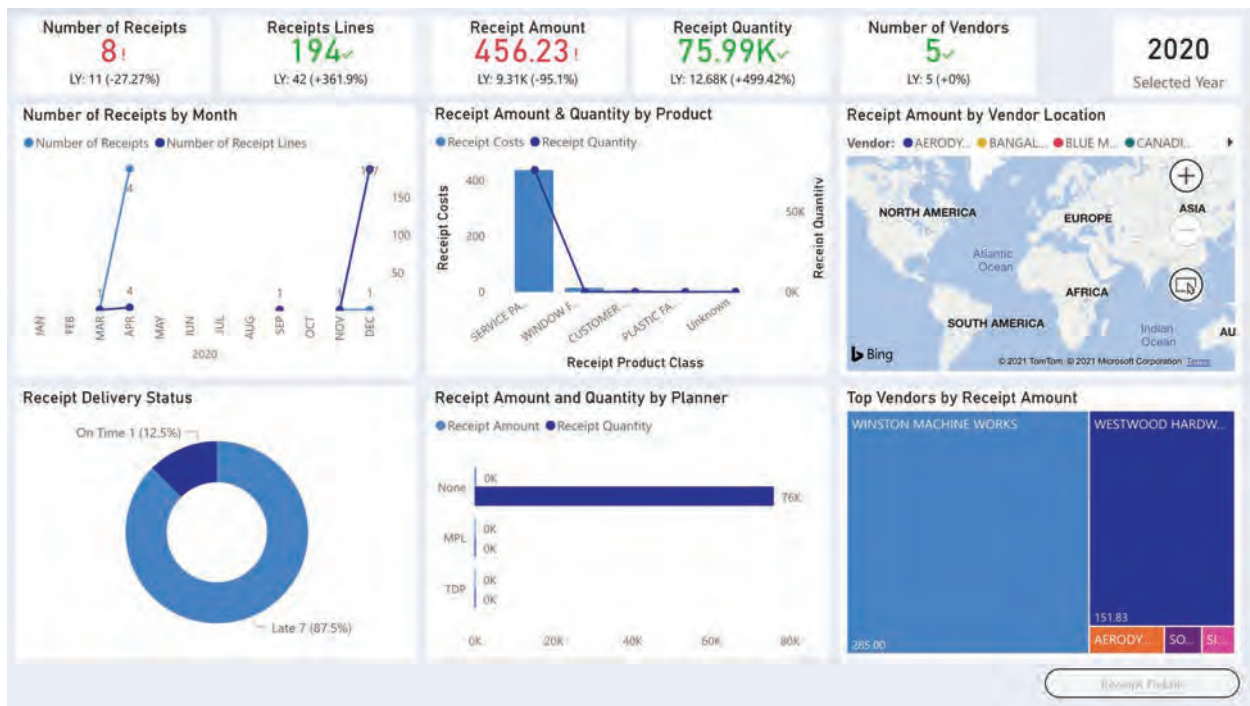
Number of Receipts
8!
LY: 11 (-27.27%)

Receipts Lines
194✓
LY: 42 (+361.9%)

Receipt Amount
456.23!
LY: 9.31K (-95.1%)

Receipt Quantity
75.99K✓
LY: 12.68K (+499.42%)

Number of Vendors
5✓
LY: 5 (+0%)

2020
Selected Year

Number of Receipts by Month
Number of Receipts
Number of Receipt Lines
4
1
4
1
1
1
187
1
150
100
50
JAN
FEB
MAR
APR
MAY
JUN
JUL
AUG
SEP
OCT
NOV
DEC
2020

Receipt Amount & Quantity by Product
Receipt Costs
Receipt Quantity
Receipt Costs
400
200
0
Receipt Quantity
50K
0K
SERVICE PA...
WINDOW F...
CUSTOMER...
PLASTIC FA...
Unknown
Receipt Product Class

Receipt Amount by Vendor Location
Vendor: AERODY... BANGAL... BLUE M... CANADI...
NORTH AMERICA
EUROPE
ASIA
Atlantic Ocean
AFRICA
SOUTH AMERICA
Indian Ocean
AU
Bing
© 2021 TomTom © 2021 Microsoft Corporation Terms

Receipt Delivery Status
On Time 1 (12.5%)
Late 7 (87.5%)

Receipt Amount and Quantity by Planner
Receipt Amount
Receipt Quantity
None
0K
76K
MPL
0K
0K
TDP
0K
0K
0K
20K
40K
60K
80K

Top Vendors by Receipt Amount
WINSTON MACHINE WORKS
285.00
WESTWOOD HARDW...
151.83
AERODY...
SO...
SI...

Receipt Details